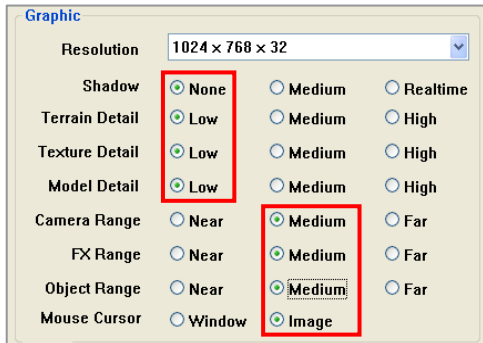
Graphic

Resolution 1024 × 768 × 32

Shadow None Medium Realtime

Terrain Detail Low Medium High

Texture Detail Low Medium High

Model Detail Low Medium High

Camera Range Near Medium Far

FX Range Near Medium Far

Object Range Near Medium Far

Mouse Cursor Window Image